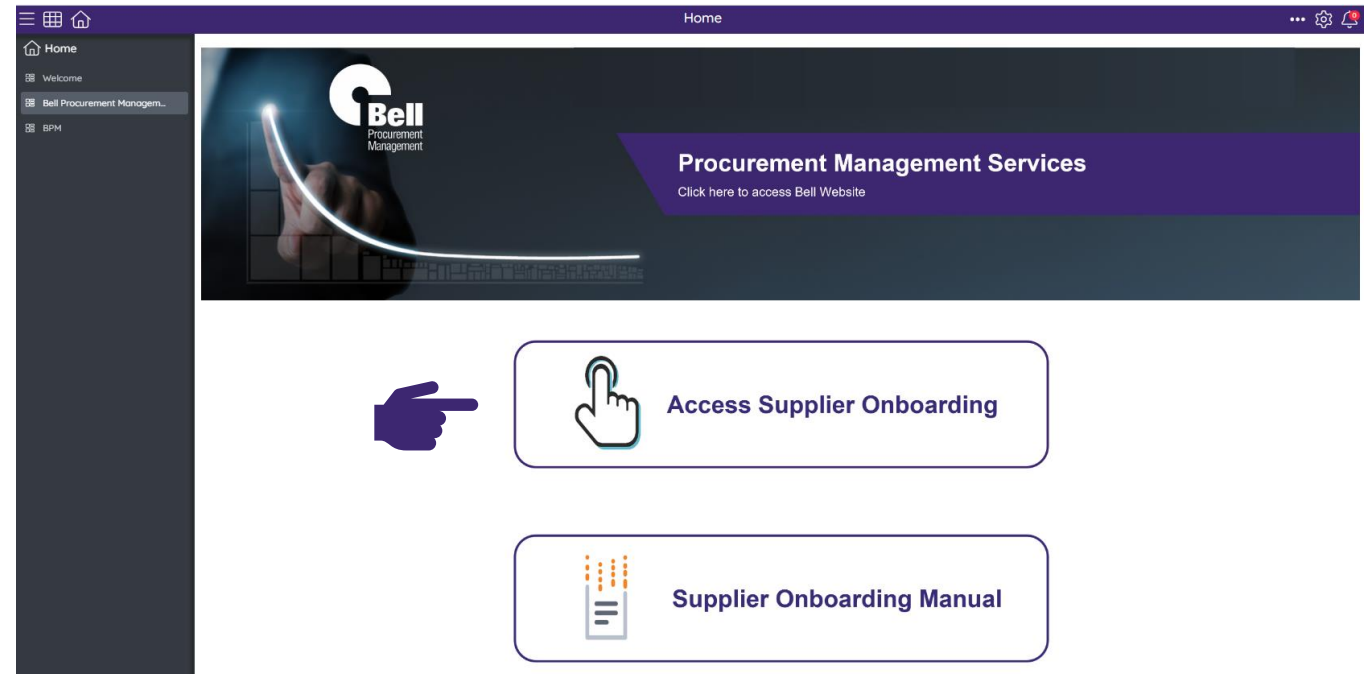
Home

Home
Welcome
Bell Procurement Managem...
BPM

Bell
Procurement
Management

Procurement Management Services
Click here to access Bell Website

Access Supplier Onboarding

Supplier Onboarding Manual